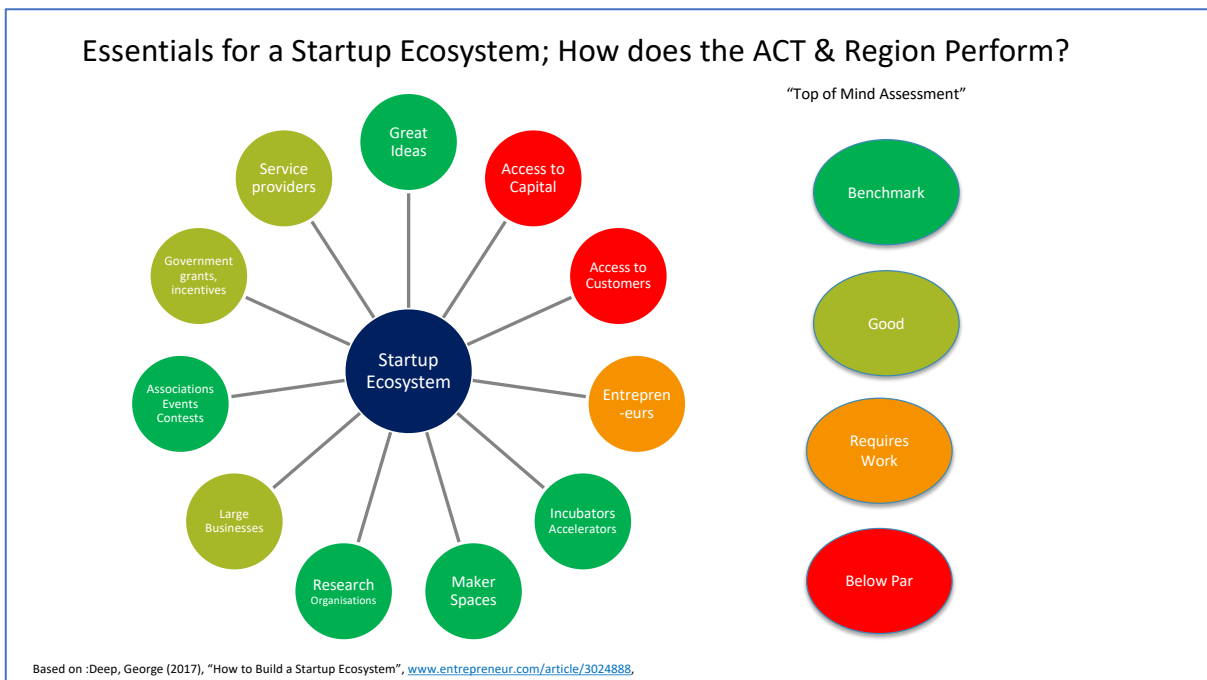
Essentials for a Startup Ecosystem; How does the ACT & Region Perform?

"Top of Mind Assessment"

Great Ideas

Access to Capital

Access to Customers

Entrepren -eurs

Incubators Accelerators

Maker Spaces

Research Organisations

Large Businesses

Associations Events Contests

Government grants, incentives

Service providers

Startup Ecosystem

Benchmark

Good

Requires Work

Below Par

Based on :Deep, George (2017), "How to Build a Startup Ecosystem", www.entrepreneur.com/article/3024888,